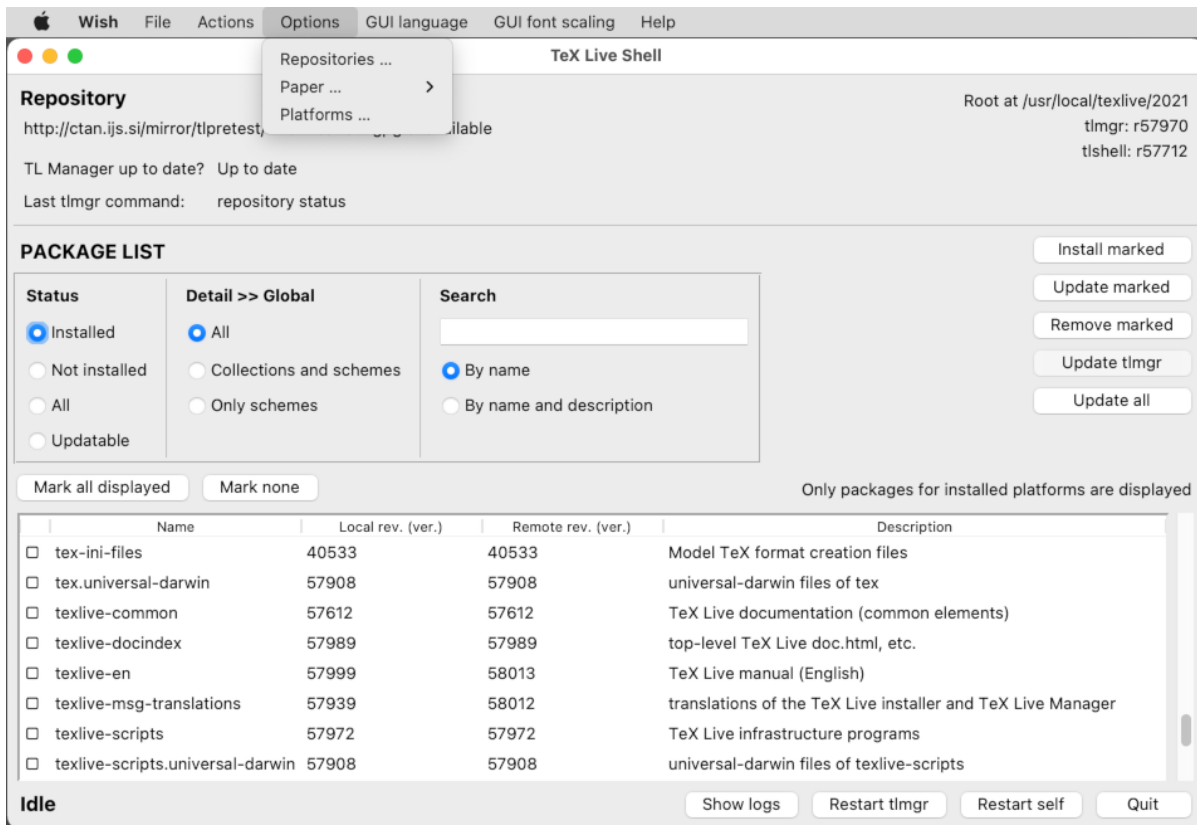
Wish File Actions Options GUI language GUI font scaling Help

TeX Live Shell

Repositories ...
Paper ... >
Platforms ...

Repository

http://ctan.ijs.si/mirror/tlpretest/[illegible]ilable

TL Manager up to date? Up to date

Last tlmgr command: repository status

Root at /usr/local/texlive/2021
tlmgr: r57970
tlshell: r57712

PACKAGE LIST

Status
Installed
Not installed
All
Updatable

Detail >> Global
All
Collections and schemes
Only schemes

Search
By name
By name and description

Install marked
Update marked
Remove marked
Update tlmgr
Update all

Mark all displayed
Mark none

Only packages for installed platforms are displayed

| | Name | Local rev. (ver.) | Remote rev. (ver.) | Description |
|---|---|---|---|---|
| ☐ | tex-ini-files | 40533 | 40533 | Model TeX format creation files |
| ☐ | tex.universal-darwin | 57908 | 57908 | universal-darwin files of tex |
| ☐ | texlive-common | 57612 | 57612 | TeX Live documentation (common elements) |
| ☐ | texlive-docindex | 57989 | 57989 | top-level TeX Live doc.html, etc. |
| ☐ | texlive-en | 57999 | 58013 | TeX Live manual (English) |
| ☐ | texlive-msg-translations | 57939 | 58012 | translations of the TeX Live installer and TeX Live Manager |
| ☐ | texlive-scripts | 57972 | 57972 | TeX Live infrastructure programs |
| ☐ | texlive-scripts.universal-darwin | 57908 | 57908 | universal-darwin files of texlive-scripts |

Idle

Show logs
Restart tlmgr
Restart self
Quit